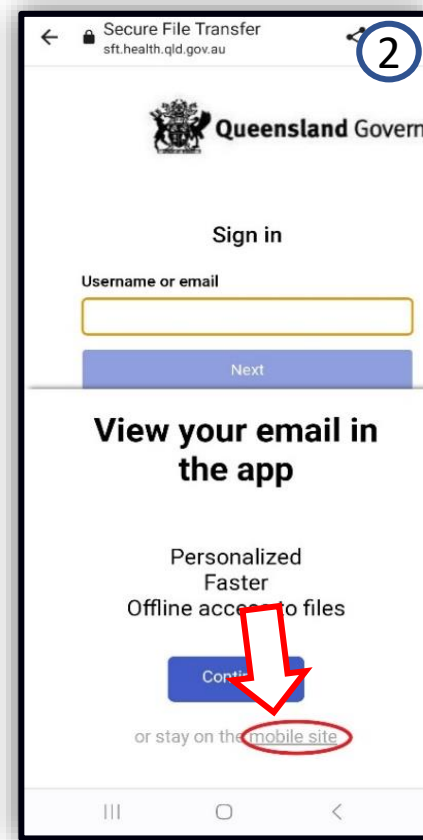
Secure File Transfer
sft.health.qld.gov.au

2

Queensland Govern

Sign in

Username or email

Next

View your email in the app

Personalized
Faster
Offline acce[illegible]o files

Conti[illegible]

or stay on the mobile site